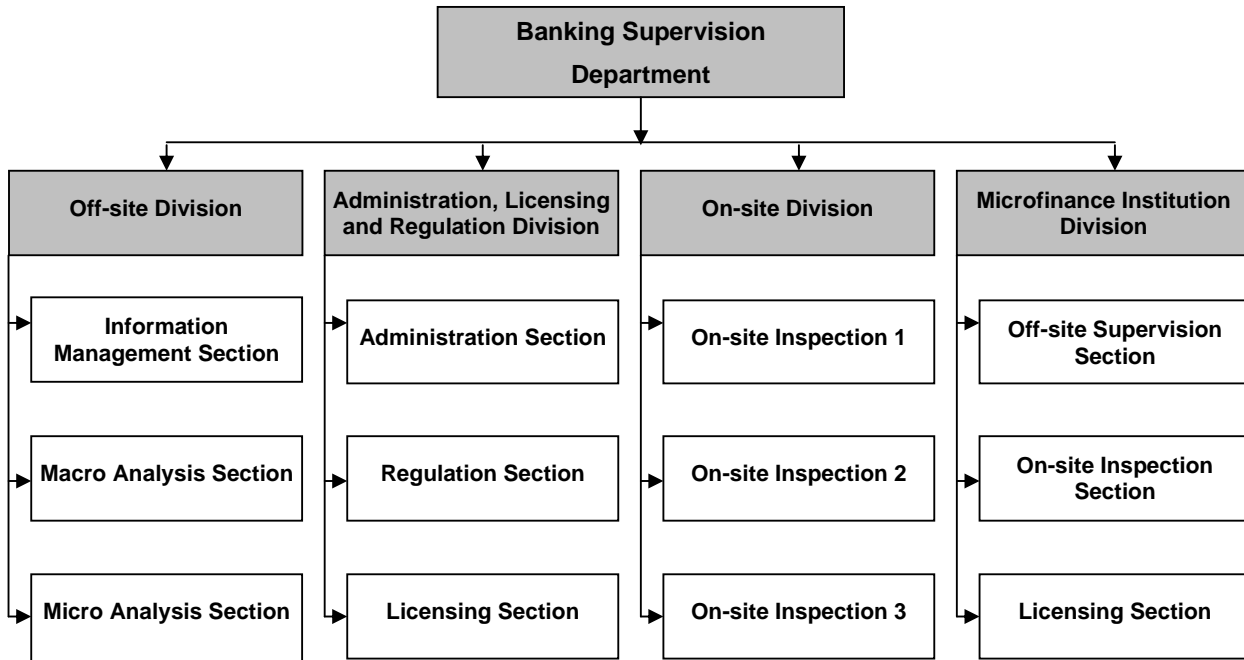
Banking Supervision Department

Off-site Division

Information Management Section

Macro Analysis Section

Micro Analysis Section

Administration, Licensing and Regulation Division

Administration Section

Regulation Section

Licensing Section

On-site Division

On-site Inspection 1

On-site Inspection 2

On-site Inspection 3

Microfinance Institution Division

Off-site Supervision Section

On-site Inspection Section

Licensing Section